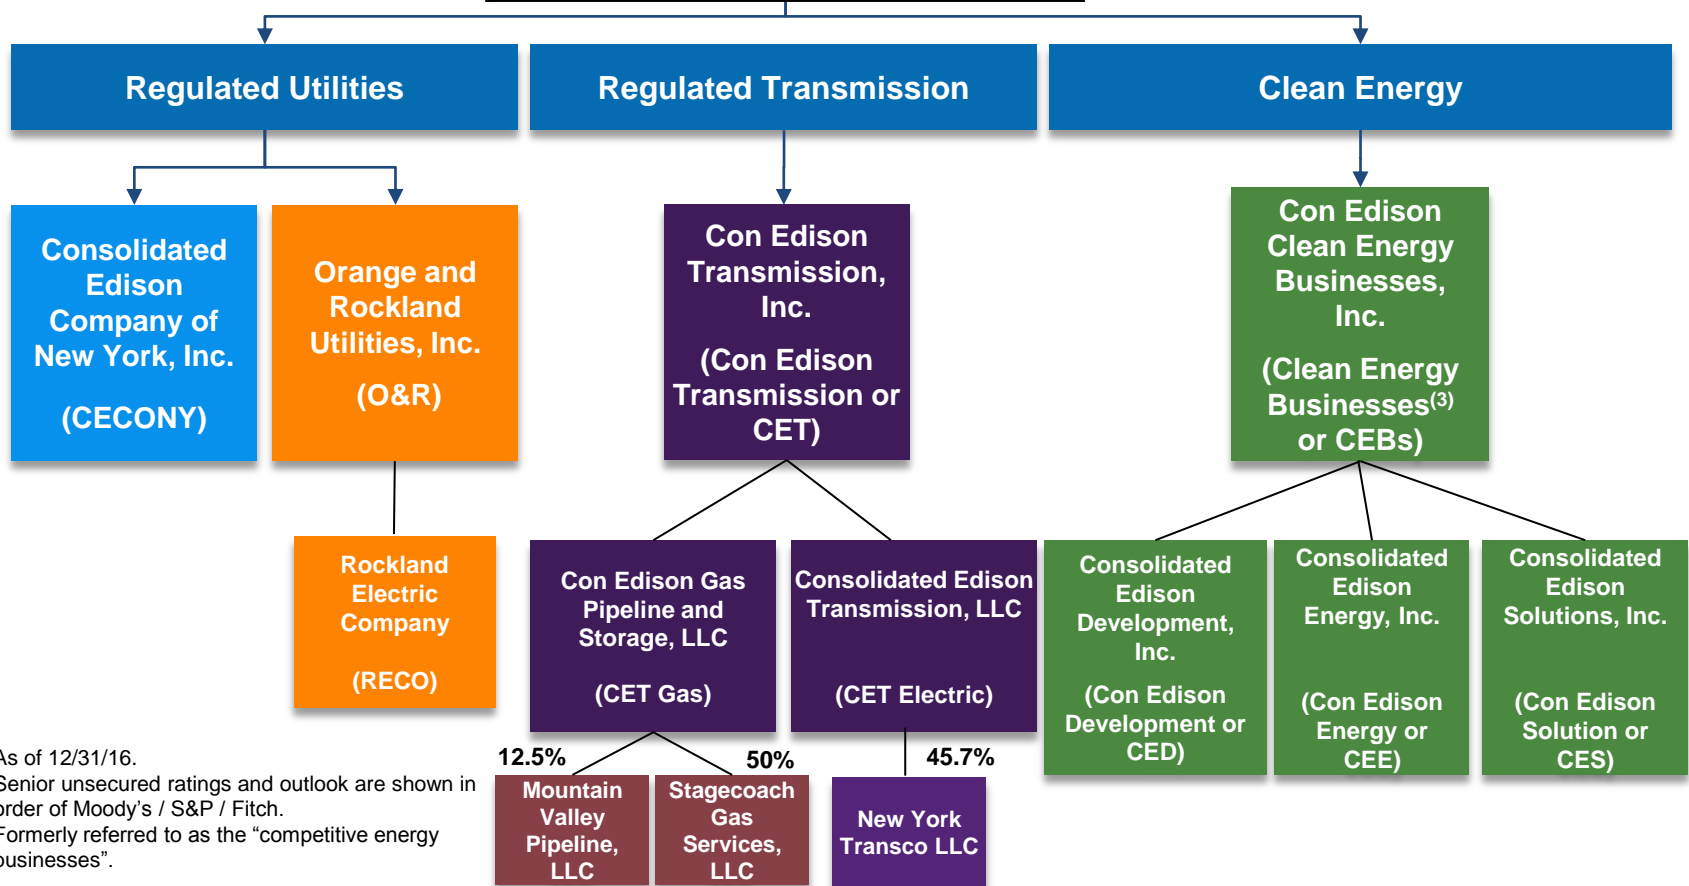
Regulated Utilities

Regulated Transmission

Clean Energy

Consolidated Edison Company of New York, Inc.

(CECONY)

Orange and Rockland Utilities, Inc.

(O&R)

Con Edison Transmission, Inc.

(Con Edison Transmission or CET)

Con Edison Clean Energy Businesses, Inc.

(Clean Energy Businesses$^{(3)}$ or CEBs)

Rockland Electric Company

(RECO)

Con Edison Gas Pipeline and Storage, LLC

(CET Gas)

Consolidated Edison Transmission, LLC

(CET Electric)

Consolidated Edison Development, Inc.

(Con Edison Development or CED)

Consolidated Edison Energy, Inc.

(Con Edison Energy or CEE)

Consolidated Edison Solutions, Inc.

(Con Edison Solution or CES)

12.5%

50%

45.7%

Mountain Valley Pipeline, LLC

Stagecoach Gas Services, LLC

New York Transco LLC

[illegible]s of 12/31/16.
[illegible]enior unsecured ratings and outlook are shown in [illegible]rder of Moody's / S&P / Fitch.
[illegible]ormerly referred to as the "competitive energy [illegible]usinesses".